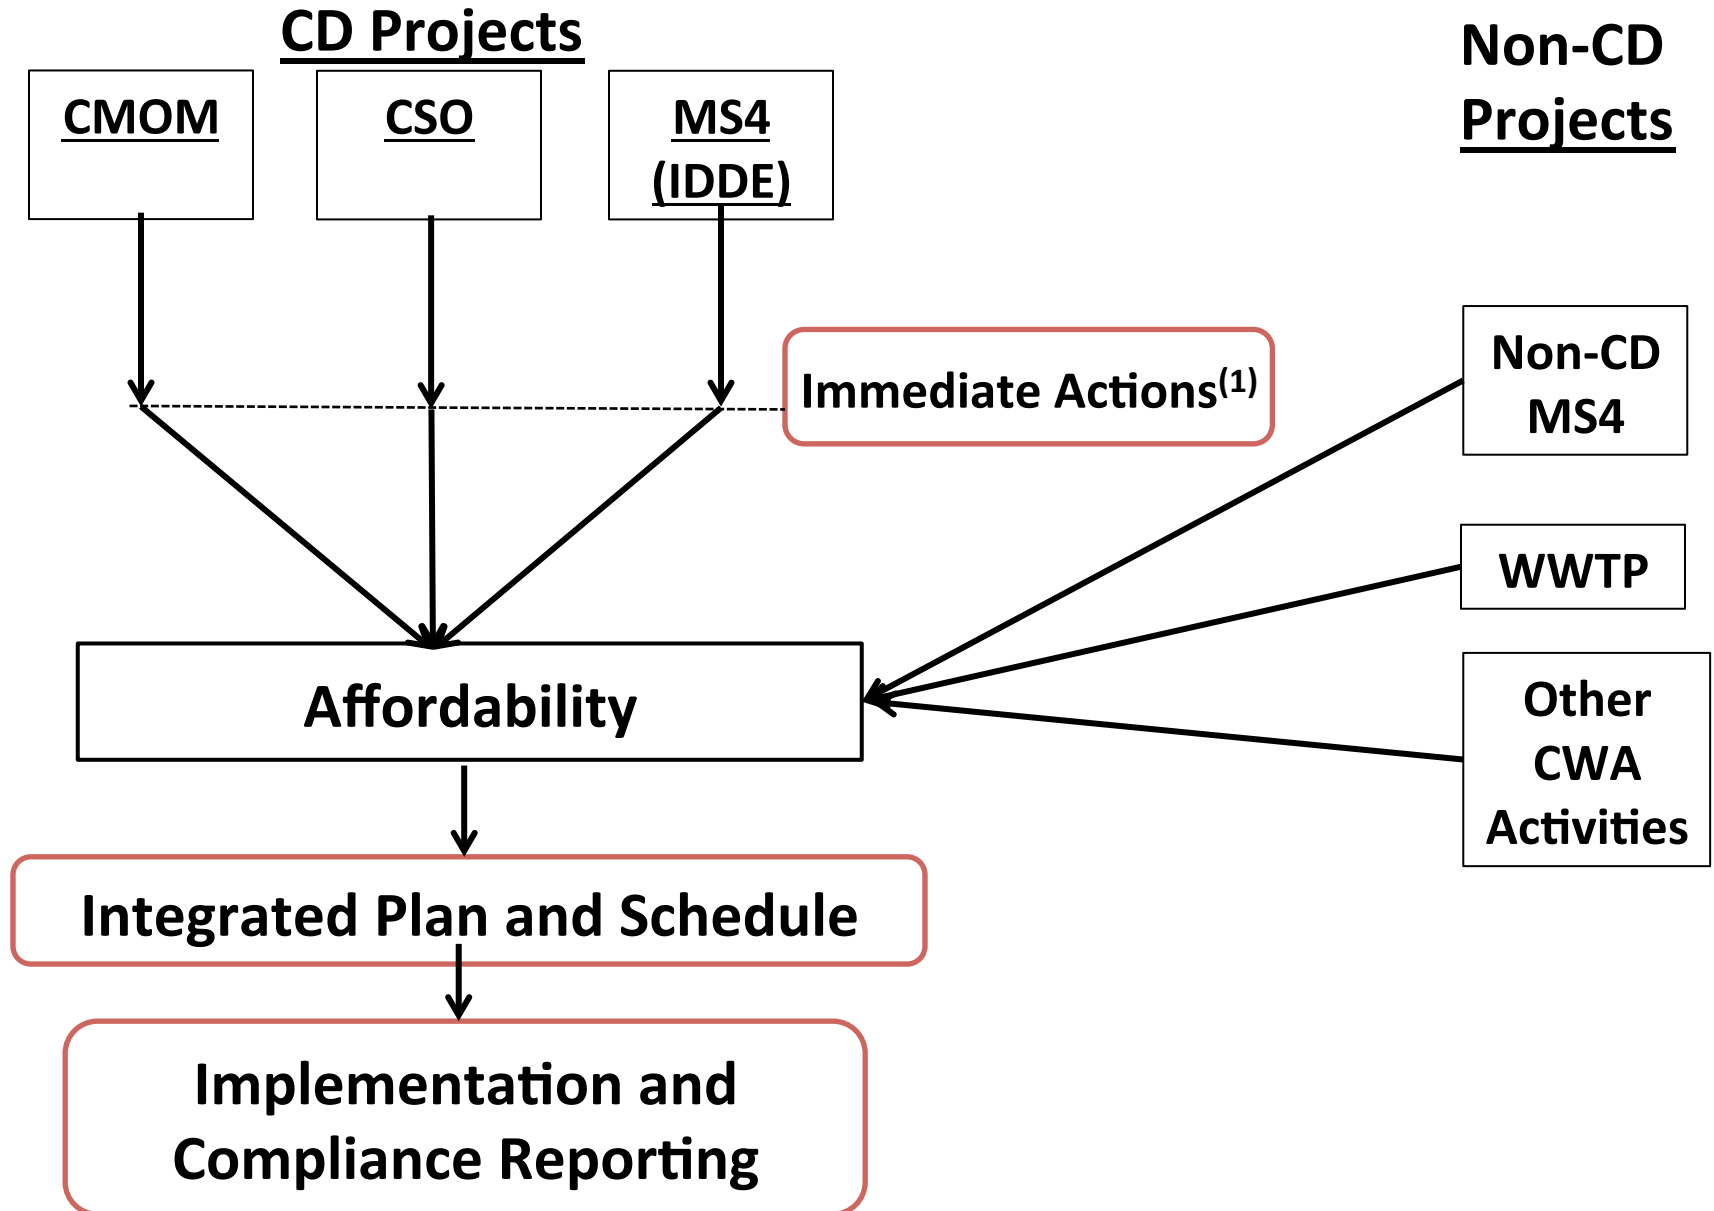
CD Projects

CMOM

CSO

MS4 (IDDE)

Non-CD Projects

Immediate Actions$^{(1)}$

Non-CD MS4

WWTP

Other CWA Activities

Affordability

Integrated Plan and Schedule

Implementation and Compliance Reporting